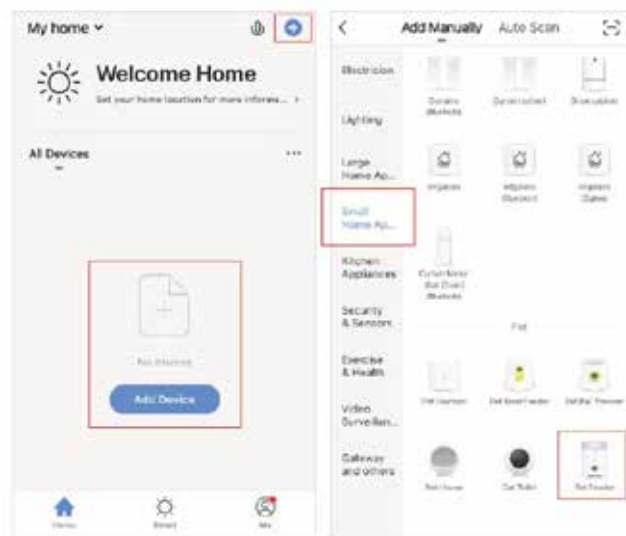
My home ⌄

Welcome Home

Set your home location for more informa... >

All Devices

···

No devices

Add Device

Home

Smart

Me

<

Add Manually

Auto Scan

Electrician

Lighting

Large Home Ap...

Small Home Ap...

Kitchen Appliances

Security & Sensors

Exercise & Health

Video Surveillan...

Gateway and others

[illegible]

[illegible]

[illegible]

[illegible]

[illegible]

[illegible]

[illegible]

Pet

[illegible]

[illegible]

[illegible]

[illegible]

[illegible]

Pet Feeder